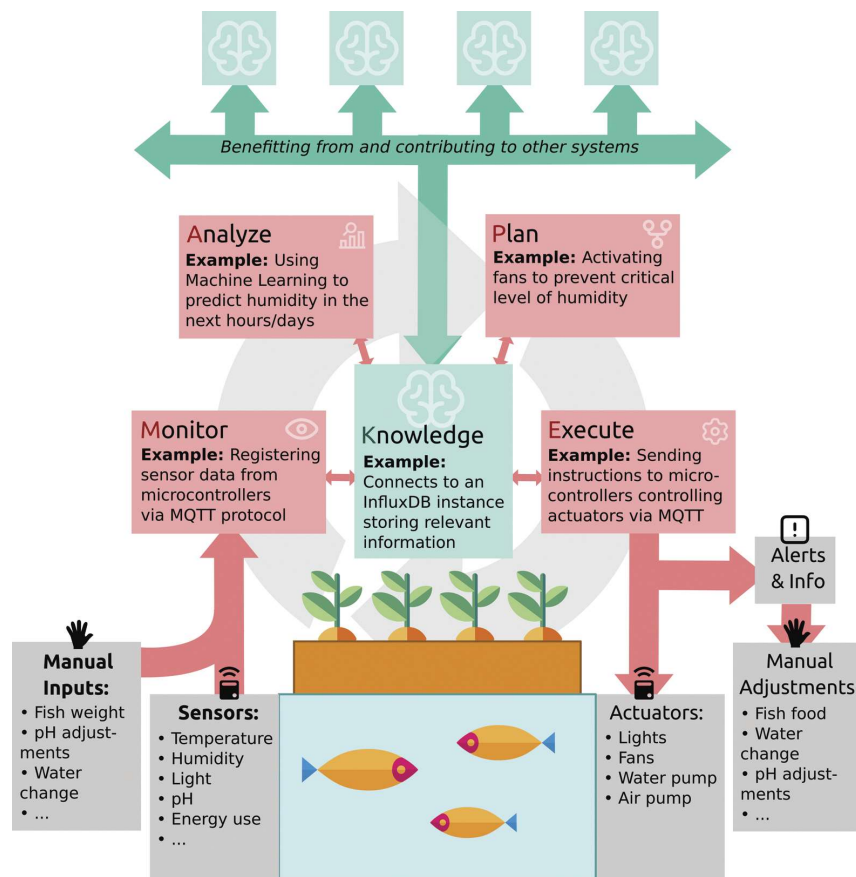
Benefitting from and contributing to other systems

Analyze
Example: Using Machine Learning to predict humidity in the next hours/days

Plan
Example: Activating fans to prevent critical level of humidity

Monitor
Example: Registering sensor data from microcontrollers via MQTT protocol

Knowledge
Example: Connects to an InfluxDB instance storing relevant information

Execute
Example: Sending instructions to microcontrollers controlling actuators via MQTT

Alerts & Info

Manual Inputs:
• Fish weight
• pH adjustments
• Water change
• ...

Sensors:
• Temperature
• Humidity
• Light
• pH
• Energy use
• ...

Actuators:
• Lights
• Fans
• Water pump
• Air pump

Manual Adjustments
• Fish food
• Water change
• pH adjustments
• ...